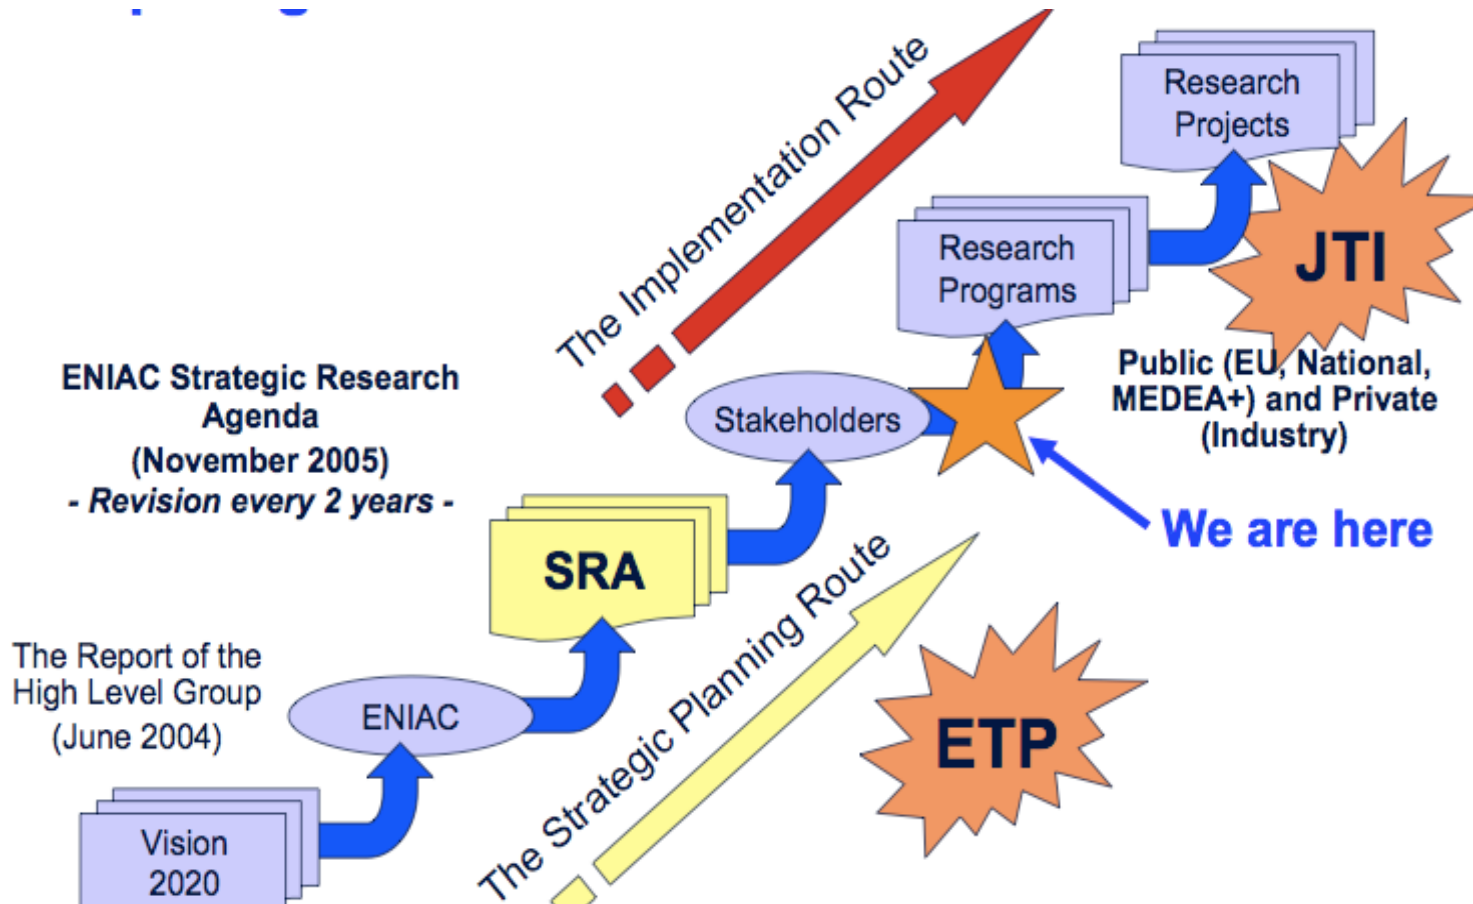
The Implementation Route

Research Projects

Research Programs

JTI

Public (EU, National, MEDEA+) and Private (Industry)

ENIAC Strategic Research Agenda (November 2005) - Revision every 2 years -

Stakeholders

We are here

SRA

The Report of the High Level Group (June 2004)

ENIAC

The Strategic Planning Route

ETP

Vision 2020